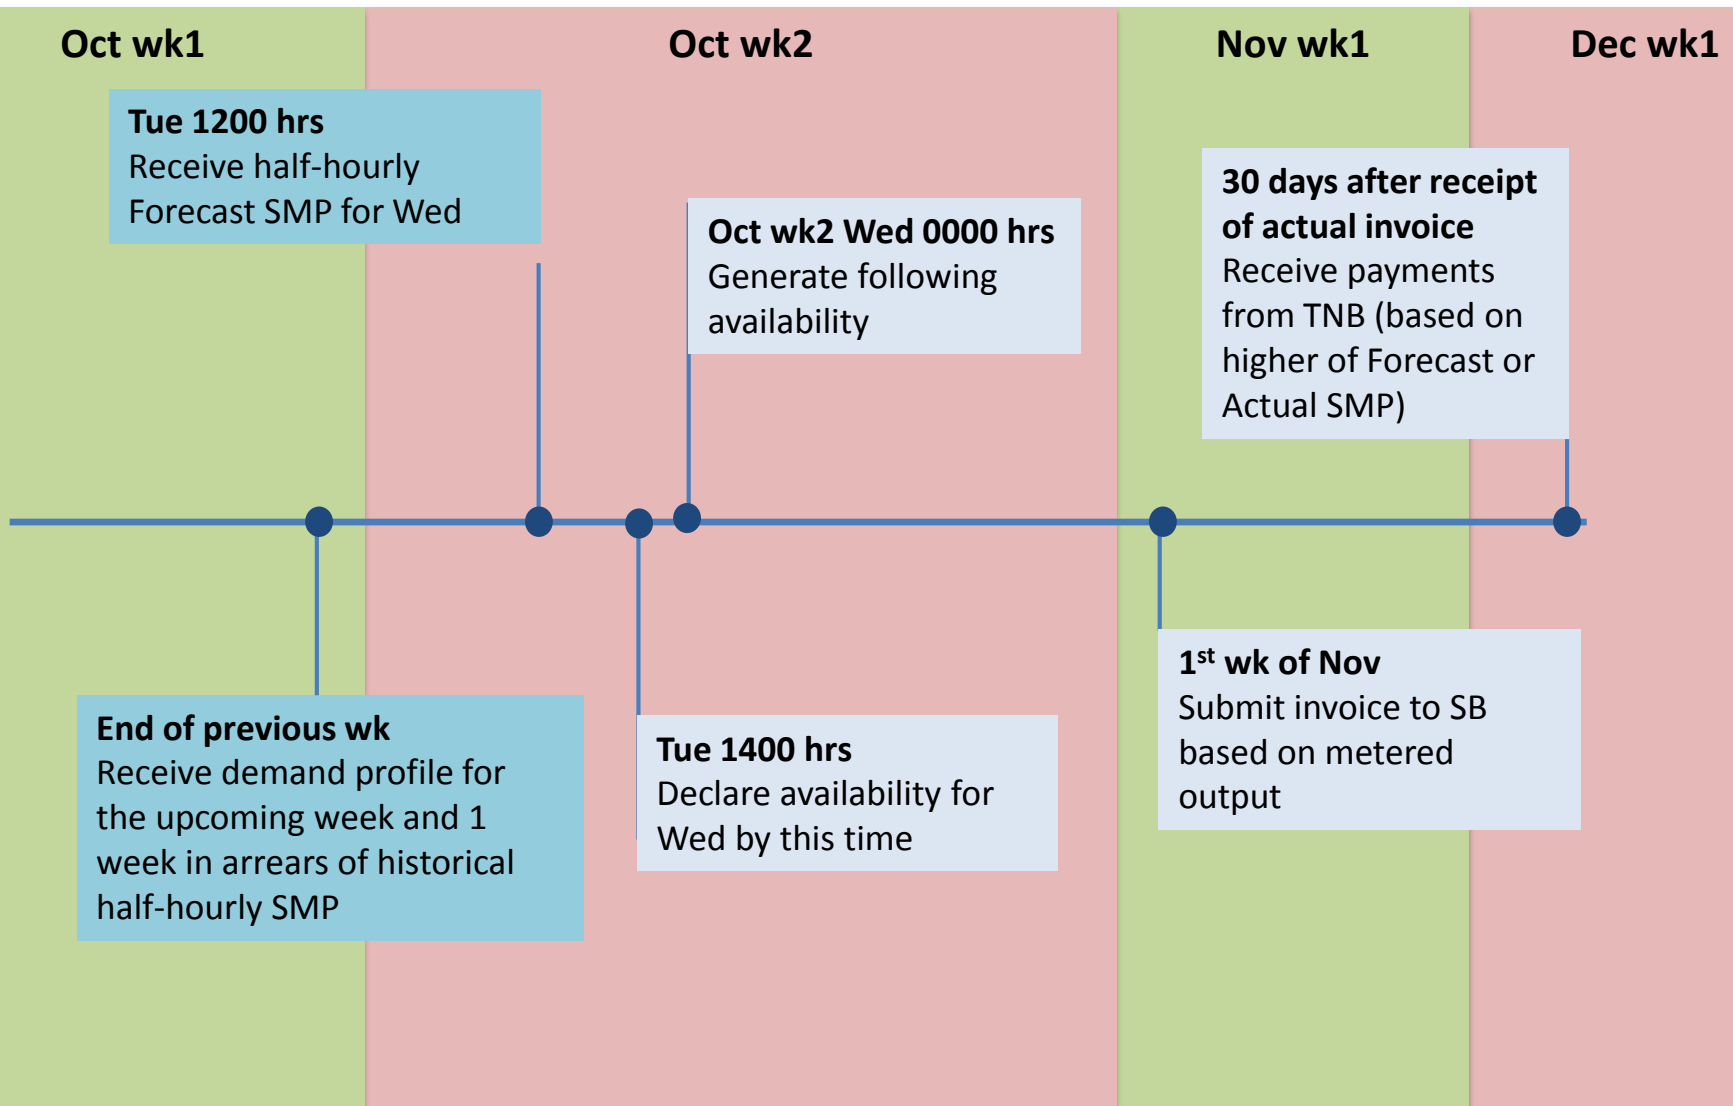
Oct wk1

Oct wk2

Nov wk1

Dec wk1

Tue 1200 hrs
Receive half-hourly Forecast SMP for Wed

Oct wk2 Wed 0000 hrs
Generate following availability

30 days after receipt of actual invoice
Receive payments from TNB (based on higher of Forecast or Actual SMP)

End of previous wk
Receive demand profile for the upcoming week and 1 week in arrears of historical half-hourly SMP

Tue 1400 hrs
Declare availability for Wed by this time

1$^{st}$ wk of Nov
Submit invoice to SB based on metered output